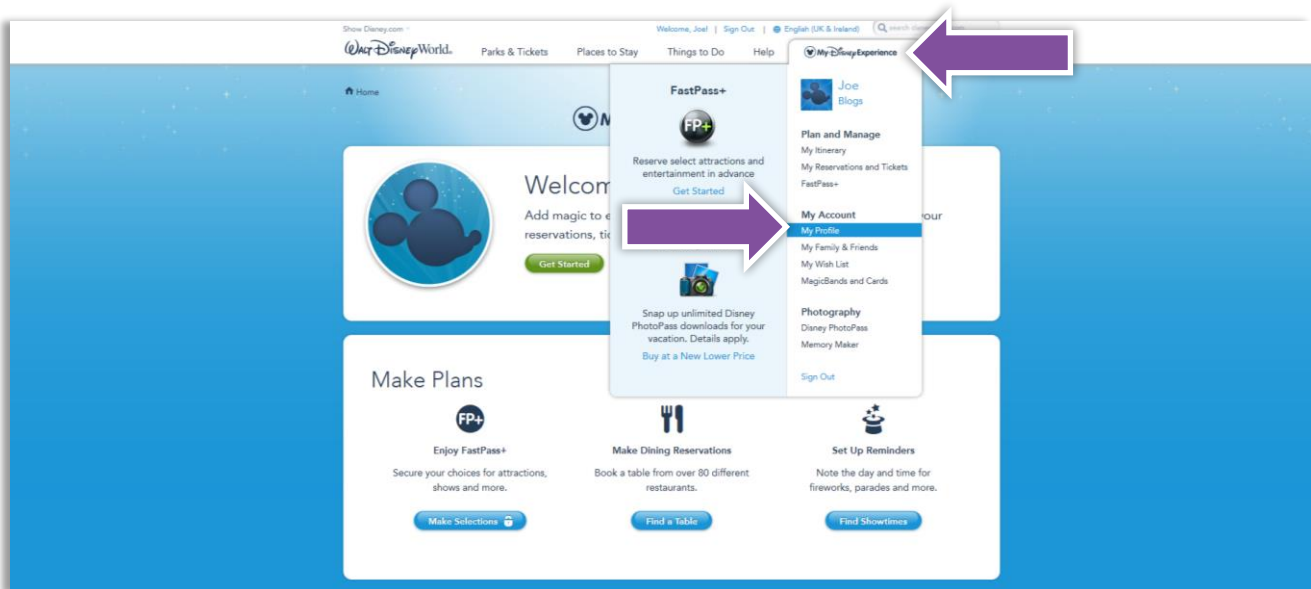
Show Disney.com

Welcome, Joe! | Sign Out | English (UK & Ireland) | search disney

Walt Disney World. Parks & Tickets Places to Stay Things to Do Help My Disney Experience

Home

Welcom

Add magic to e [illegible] your reservations, tic

Get Started

FastPass+

FP+

Reserve select attractions and entertainment in advance

Get Started

Snap up unlimited Disney PhotoPass downloads for your vacation. Details apply.

Buy at a New Lower Price

Joe
Blogs

Plan and Manage
My Itinerary
My Reservations and Tickets
FastPass+

My Account
My Profile
My Family & Friends
My Wish List
MagicBands and Cards

Photography
Disney PhotoPass
Memory Maker

Sign Out

Make Plans

FP+

Enjoy FastPass+
Secure your choices for attractions, shows and more.
Make Selections

Make Dining Reservations
Book a table from over 80 different restaurants.
Find a Table

Set Up Reminders
Note the day and time for fireworks, parades and more.
Find Showtimes